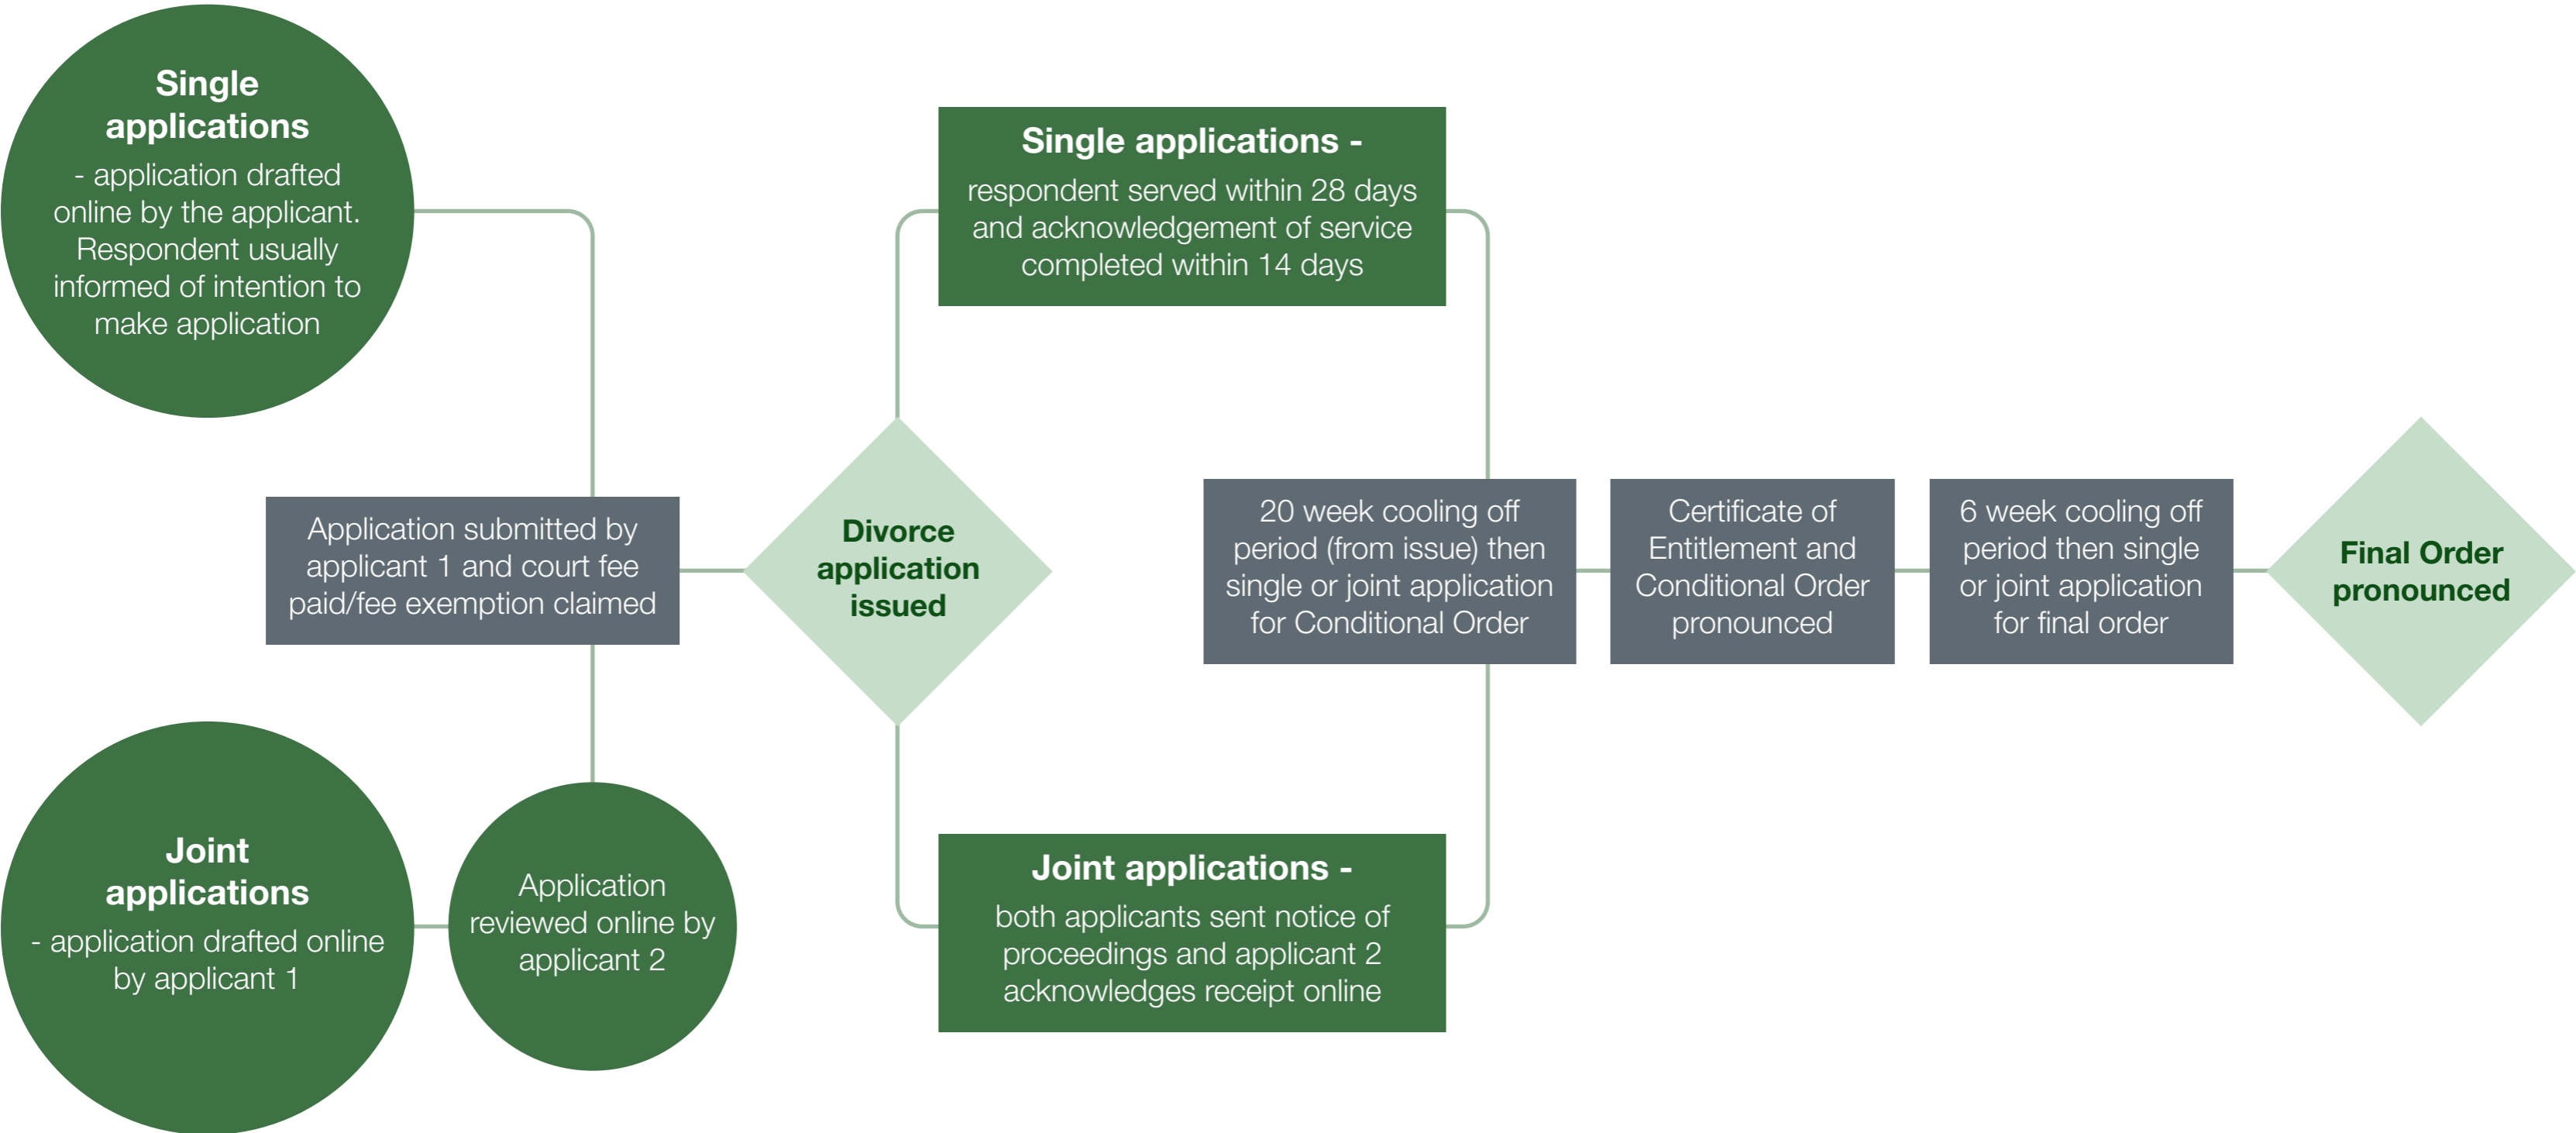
Single applications
- application drafted online by the applicant. Respondent usually informed of intention to make application

Application submitted by applicant 1 and court fee paid/fee exemption claimed

Joint applications
- application drafted online by applicant 1

Application reviewed online by applicant 2

Divorce application issued

Single applications -
respondent served within 28 days and acknowledgement of service completed within 14 days

Joint applications -
both applicants sent notice of proceedings and applicant 2 acknowledges receipt online

20 week cooling off period (from issue) then single or joint application for Conditional Order

Certificate of Entitlement and Conditional Order pronounced

6 week cooling off period then single or joint application for final order

Final Order pronounced